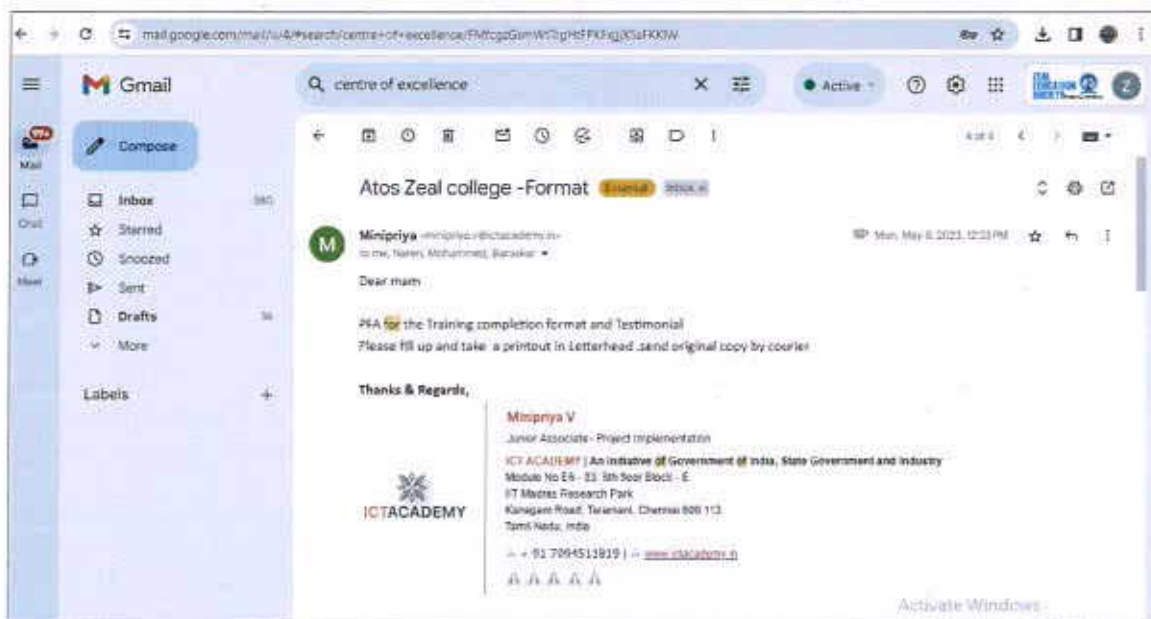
mail.google.com/mail/u/4/#search/centre+of+excellence/FMfcgzGsmWTbgHtFPKFkgjXSsFKKlW

Gmail

centre of excellence

Active

Mail

Chat

Meet

Compose

Inbox 580

Starred

Snoozed

Sent

Drafts 56

More

Labels +

4 of 4

Atos Zeal college -Format External Inbox ×

Minipriya <minipriya.v@ictacademy.in>

to me, Naren, Mohammed, Barsekar

Mon, May 8, 2023, 12:33 PM

Dear mam

PFA for the Training completion format and Testimonial

Please fill up and take a printout in Letterhead ,send original copy by courier

Thanks & Regards,

Minipriya V

Junior Associate - Project Implementation

ICT ACADEMY | An Initiative of Government of India, State Government and Industry

Module No E6 - 23, 6th floor Block - E

IIT Madras Research Park

Kanagam Road, Taramani, Chennai 600 113

Tamil Nadu, India

ICTACADEMY

+ 91 7094511919 | www.ictacademy.in

Activate Windows